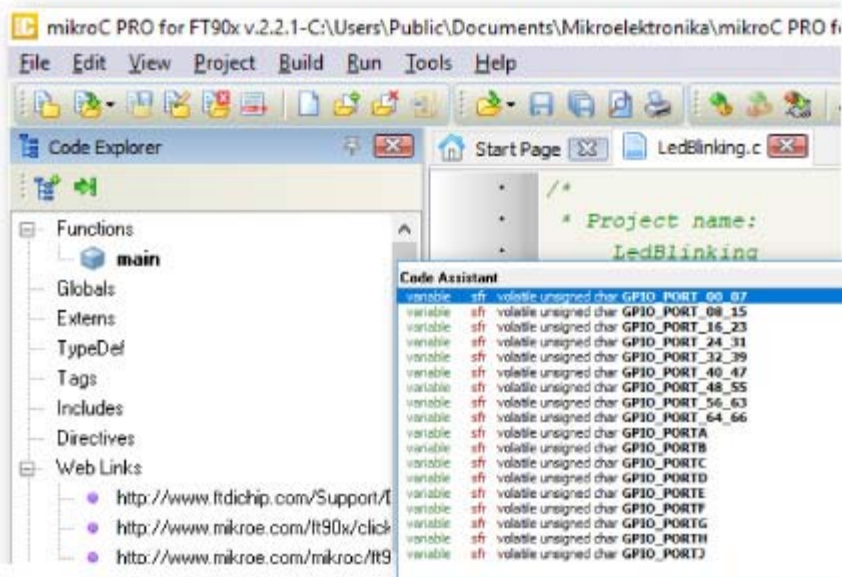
mikroC PRO for FT90x v.2.2.1-C:\Users\Public\Documents\Mikroelektronika\mikroC PRO f

File Edit View Project Build Run Tools Help

Code Explorer

Start Page LedBlinking.c

Functions
main
Globals
Externs
TypeDef
Tags
Includes
Directives
Web Links
http://www.ftdichip.com/Support/
http://www.mikroe.com/ft90x/click
http://www.mikroe.com/mikroc/ft9

/*
* Project name:
LedBlinking

Code Assistant
variable sfr volatile unsigned char GPIO_PORT_00_07
variable sfr volatile unsigned char GPIO_PORT_08_15
variable sfr volatile unsigned char GPIO_PORT_16_23
variable sfr volatile unsigned char GPIO_PORT_24_31
variable sfr volatile unsigned char GPIO_PORT_32_39
variable sfr volatile unsigned char GPIO_PORT_40_47
variable sfr volatile unsigned char GPIO_PORT_48_55
variable sfr volatile unsigned char GPIO_PORT_56_63
variable sfr volatile unsigned char GPIO_PORT_64_66
variable sfr volatile unsigned char GPIO_PORTA
variable sfr volatile unsigned char GPIO_PORTB
variable sfr volatile unsigned char GPIO_PORTC
variable sfr volatile unsigned char GPIO_PORTD
variable sfr volatile unsigned char GPIO_PORTE
variable sfr volatile unsigned char GPIO_PORTF
variable sfr volatile unsigned char GPIO_PORTG
variable sfr volatile unsigned char GPIO_PORTH
variable sfr volatile unsigned char GPIO_PORTJ